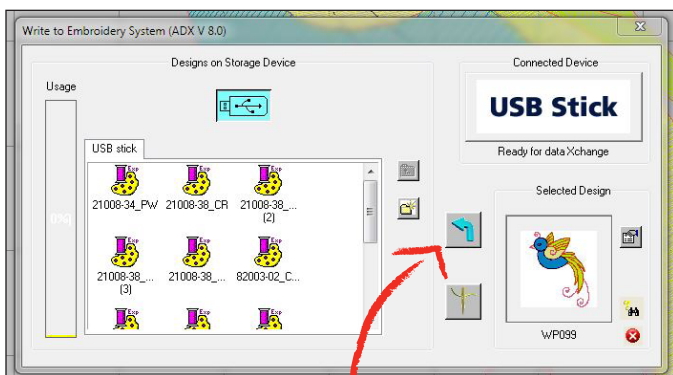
Write to Embroidery System (ADX V 8.0)

Designs on Storage Device

Usage

0%

USB stick

21008-34_PW

21008-38_CR

21008-38_...
(2)

21008-38_...
(3)

21008-38_...

82003-02_C...

Connected Device

USB Stick

Ready for data Xchange

Selected Design

WP099